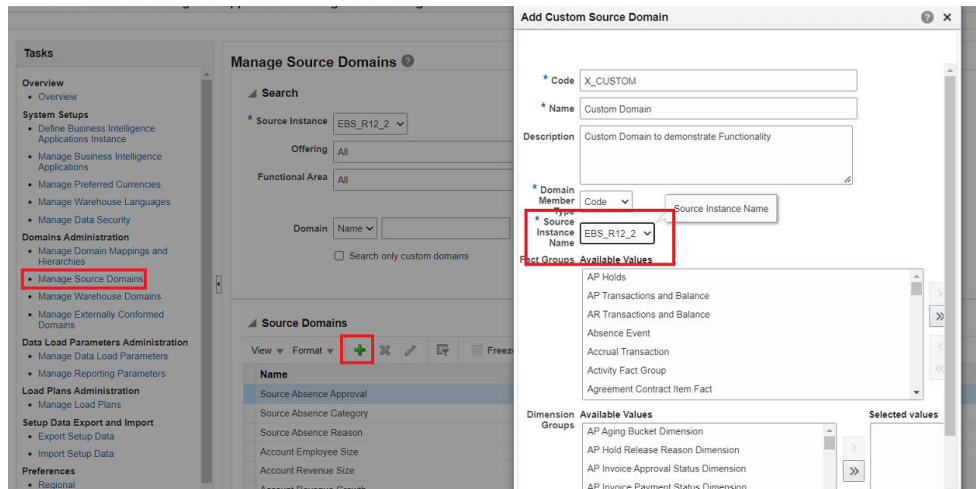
Tasks

Overview
• Overview

System Setups
• Define Business Intelligence Applications Instance
• Manage Business Intelligence Applications
• Manage Preferred Currencies
• Manage Warehouse Languages
• Manage Data Security

Domains Administration
• Manage Domain Mappings and Hierarchies
• Manage Source Domains
• Manage Warehouse Domains
• Manage Externally Conformed Domains

Data Load Parameters Administration
• Manage Data Load Parameters
• Manage Reporting Parameters

Load Plans Administration
• Manage Load Plans

Setup Data Export and Import
• Export Setup Data
• Import Setup Data

Preferences
• Regional

Manage Source Domains

Search
* Source Instance EBS_R12_2
Offering All
Functional Area All
Domain Name
Search only custom domains

Source Domains
View Format Freeze
| Name |
|---|
| Source Absence Approval |
| Source Absence Category |
| Source Absence Reason |
| Account Employee Size |
| Account Revenue Size |

Add Custom Source Domain
* Code X_CUSTOM
* Name Custom Domain
Description Custom Domain to demonstrate Functionality
* Domain Member Type Code
Source Instance Name
* Source Instance Name EBS_R12_2
Fact Groups Available Values
AP Holds
AP Transactions and Balance
AR Transactions and Balance
Absence Event
Accrual Transaction
Activity Fact Group
Agreement Contract Item Fact

Dimension Groups Available Values
AP Aging Bucket Dimension
AP Hold Release Reason Dimension
AP Invoice Approval Status Dimension
AP Invoice Payment Status Dimension
Selected values